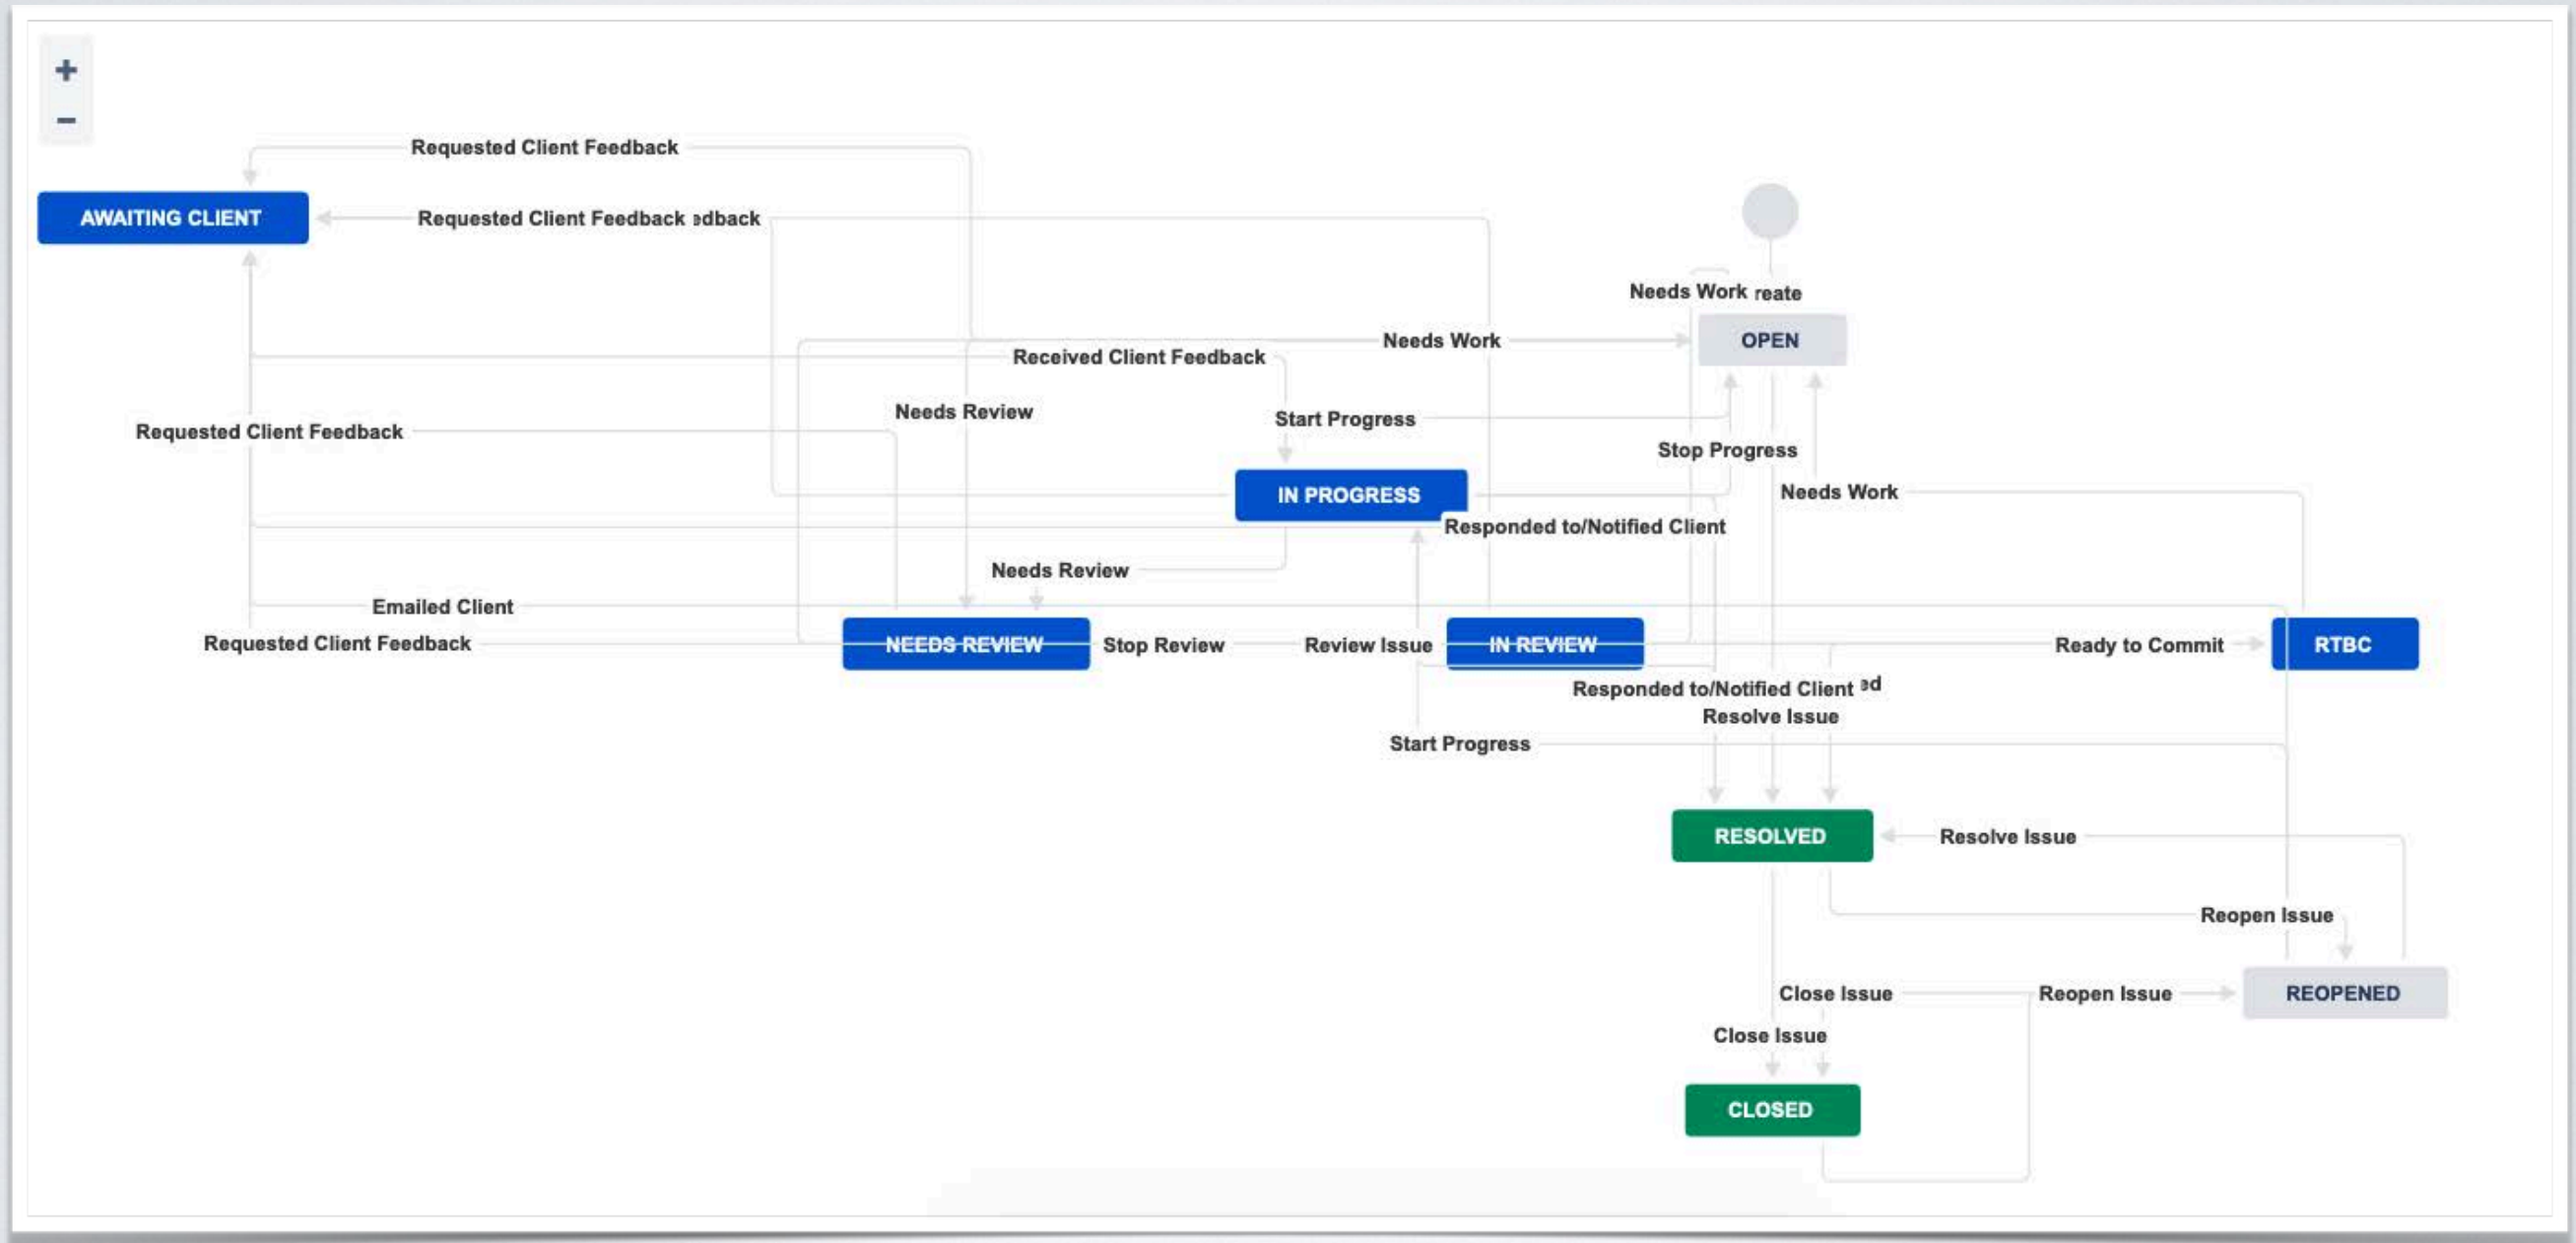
+
−

Requested Client Feedback

AWAITING CLIENT

Requested Client Feedback edback

Needs Work reate

OPEN

Needs Work

Received Client Feedback

Needs Review

Requested Client Feedback

Start Progress

Stop Progress

IN PROGRESS

Needs Work

Responded to/Notified Client

Needs Review

Emailed Client

Requested Client Feedback

NEEDS REVIEW

Stop Review

Review Issue

IN REVIEW

Ready to Commit

RTBC

Responded to/Notified Client ed

Resolve Issue

Start Progress

RESOLVED

Resolve Issue

Reopen Issue

Close Issue

Reopen Issue

REOPENED

Close Issue

CLOSED